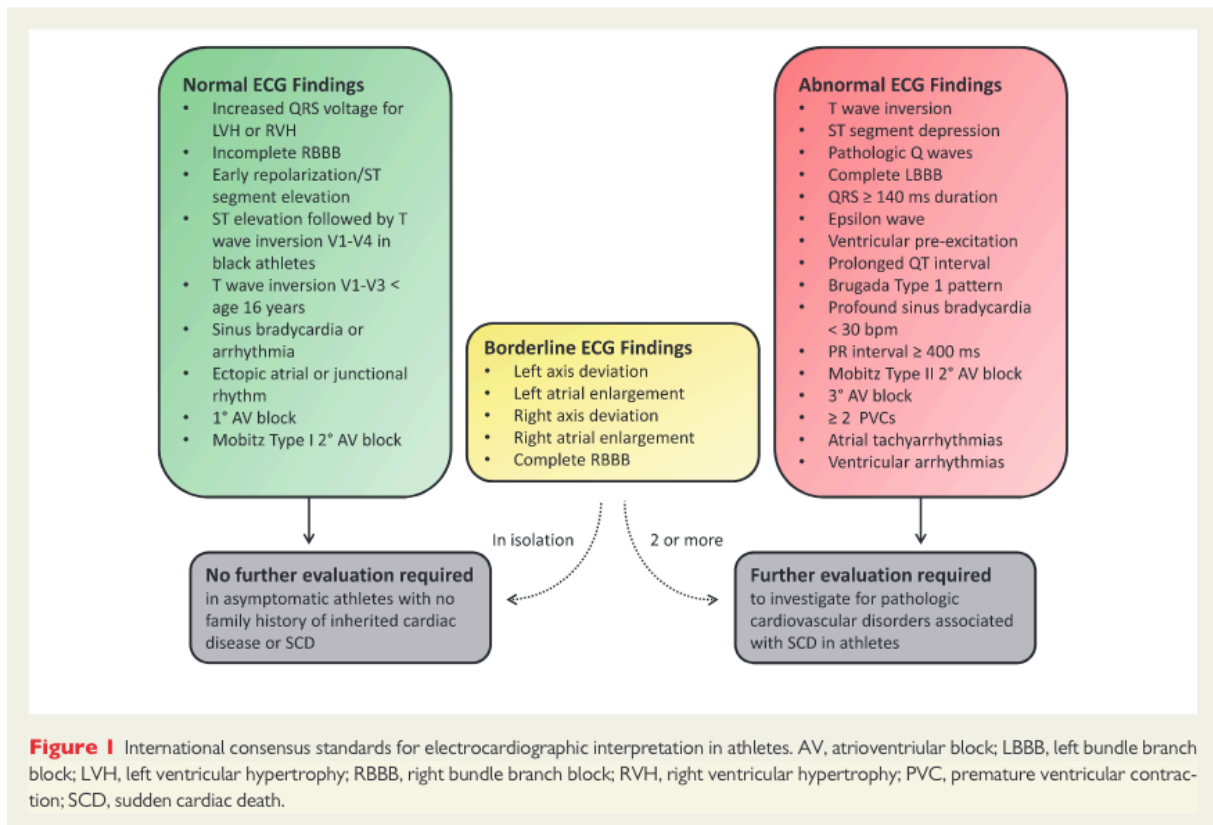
Normal ECG Findings
- Increased QRS voltage for LVH or RVH
- Incomplete RBBB
- Early repolarization/ST segment elevation
- ST elevation followed by T wave inversion V1-V4 in black athletes
- T wave inversion V1-V3 < age 16 years
- Sinus bradycardia or arrhythmia
- Ectopic atrial or junctional rhythm
- 1° AV block
- Mobitz Type I 2° AV block

Borderline ECG Findings
- Left axis deviation
- Left atrial enlargement
- Right axis deviation
- Right atrial enlargement
- Complete RBBB

Abnormal ECG Findings
- T wave inversion
- ST segment depression
- Pathologic Q waves
- Complete LBBB
- QRS ≥ 140 ms duration
- Epsilon wave
- Ventricular pre-excitation
- Prolonged QT interval
- Brugada Type 1 pattern
- Profound sinus bradycardia < 30 bpm
- PR interval ≥ 400 ms
- Mobitz Type II 2° AV block
- 3° AV block
- ≥ 2 PVCs
- Atrial tachyarrhythmias
- Ventricular arrhythmias

In isolation

2 or more

No further evaluation required
in asymptomatic athletes with no family history of inherited cardiac disease or SCD

Further evaluation required
to investigate for pathologic cardiovascular disorders associated with SCD in athletes

Figure 1 International consensus standards for electrocardiographic interpretation in athletes. AV, atrioventriular block; LBBB, left bundle branch block; LVH, left ventricular hypertrophy; RBBB, right bundle branch block; RVH, right ventricular hypertrophy; PVC, premature ventricular contraction; SCD, sudden cardiac death.